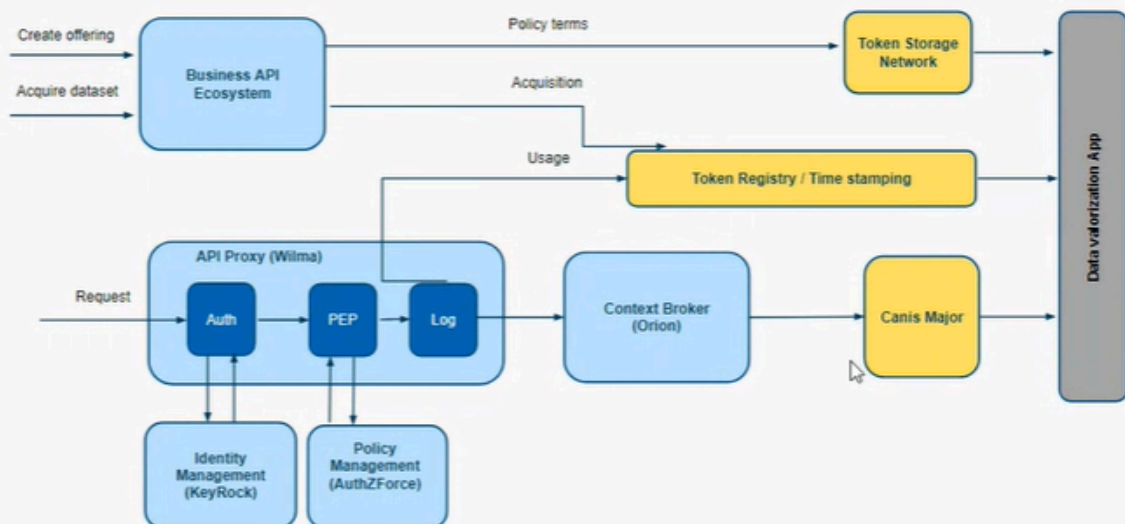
Create offering

Acquire dataset

Business API Ecosystem

Policy terms

Acquisition

Token Storage Network

Usage

Token Registry / Time stamping

Data valorization App

API Proxy (Wilma)

Request

Auth

PEP

Log

Context Broker (Orion)

Canis Major

Identity Management (KeyRock)

Policy Management (AuthZForce)